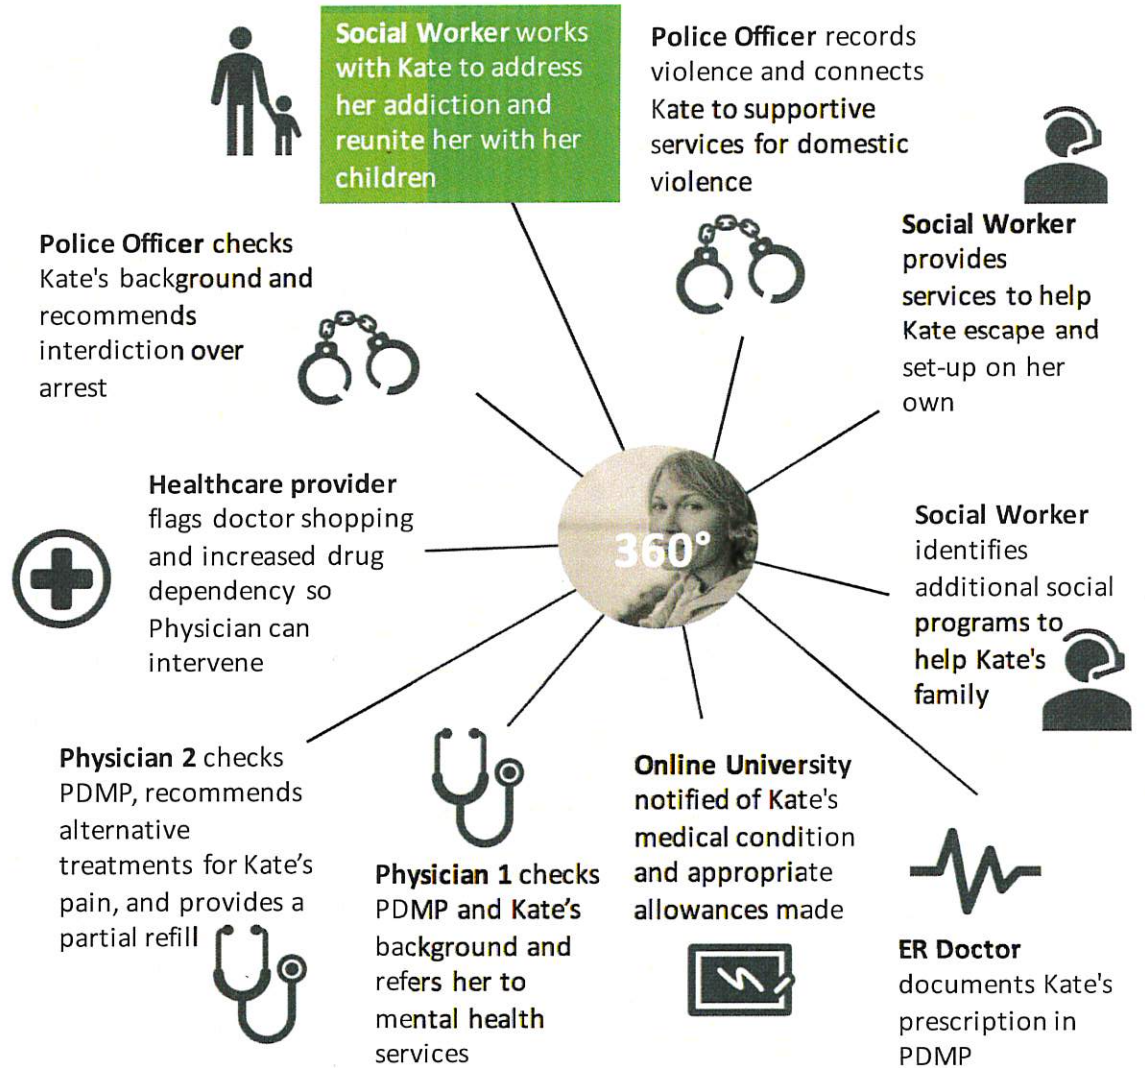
Social Worker works with Kate to address her addiction and reunite her with her children

Police Officer records violence and connects Kate to supportive services for domestic violence

Police Officer checks Kate's background and recommends interdiction over arrest

Social Worker provides services to help Kate escape and set-up on her own

Healthcare provider flags doctor shopping and increased drug dependency so Physician can intervene

360°

Social Worker identifies additional social programs to help Kate's family

Physician 2 checks PDMP, recommends alternative treatments for Kate's pain, and provides a partial refill

Physician 1 checks PDMP and Kate's background and refers her to mental health services

Online University notified of Kate's medical condition and appropriate allowances made

ER Doctor documents Kate's prescription in PDMP